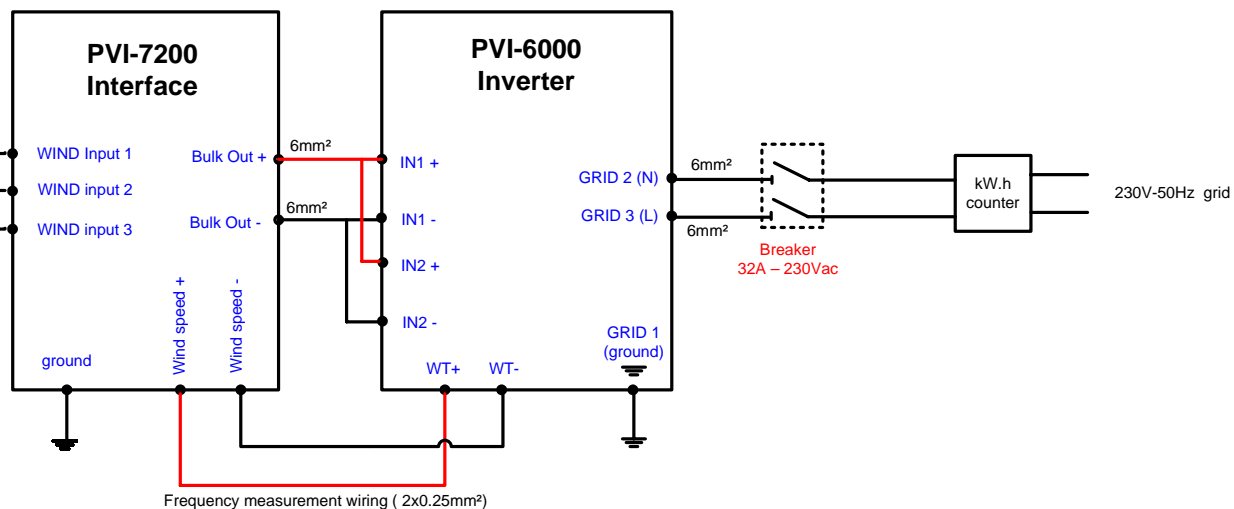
PVI-7200
Interface

WIND Input 1
WIND input 2
WIND input 3

Bulk Out +
Bulk Out -

ground
Wind speed +
Wind speed -

6mm²
6mm²

PVI-6000
Inverter

IN1 +
IN1 -
IN2 +
IN2 -

GRID 2 (N)
GRID 3 (L)

GRID 1
(ground)

WT+
WT-

6mm²
6mm²

Breaker
32A – 230Vac

kW.h
counter

230V-50Hz grid

Frequency measurement wiring ( 2x0.25mm²)